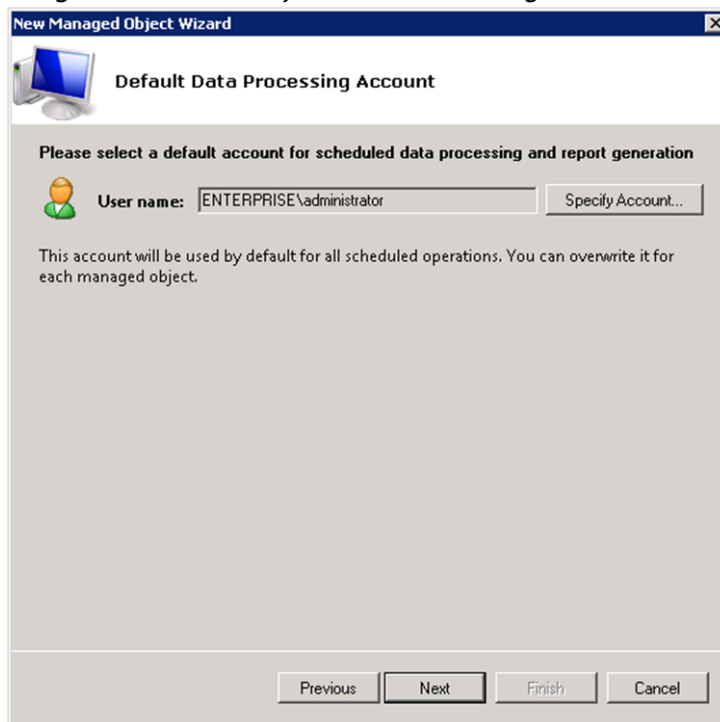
New Managed Object Wizard

Default Data Processing Account

Please select a default account for scheduled data processing and report generation

User name: ENTERPRISE\administrator

Specify Account...

This account will be used by default for all scheduled operations. You can overwrite it for each managed object.

Previous

Next

Finish

Cancel